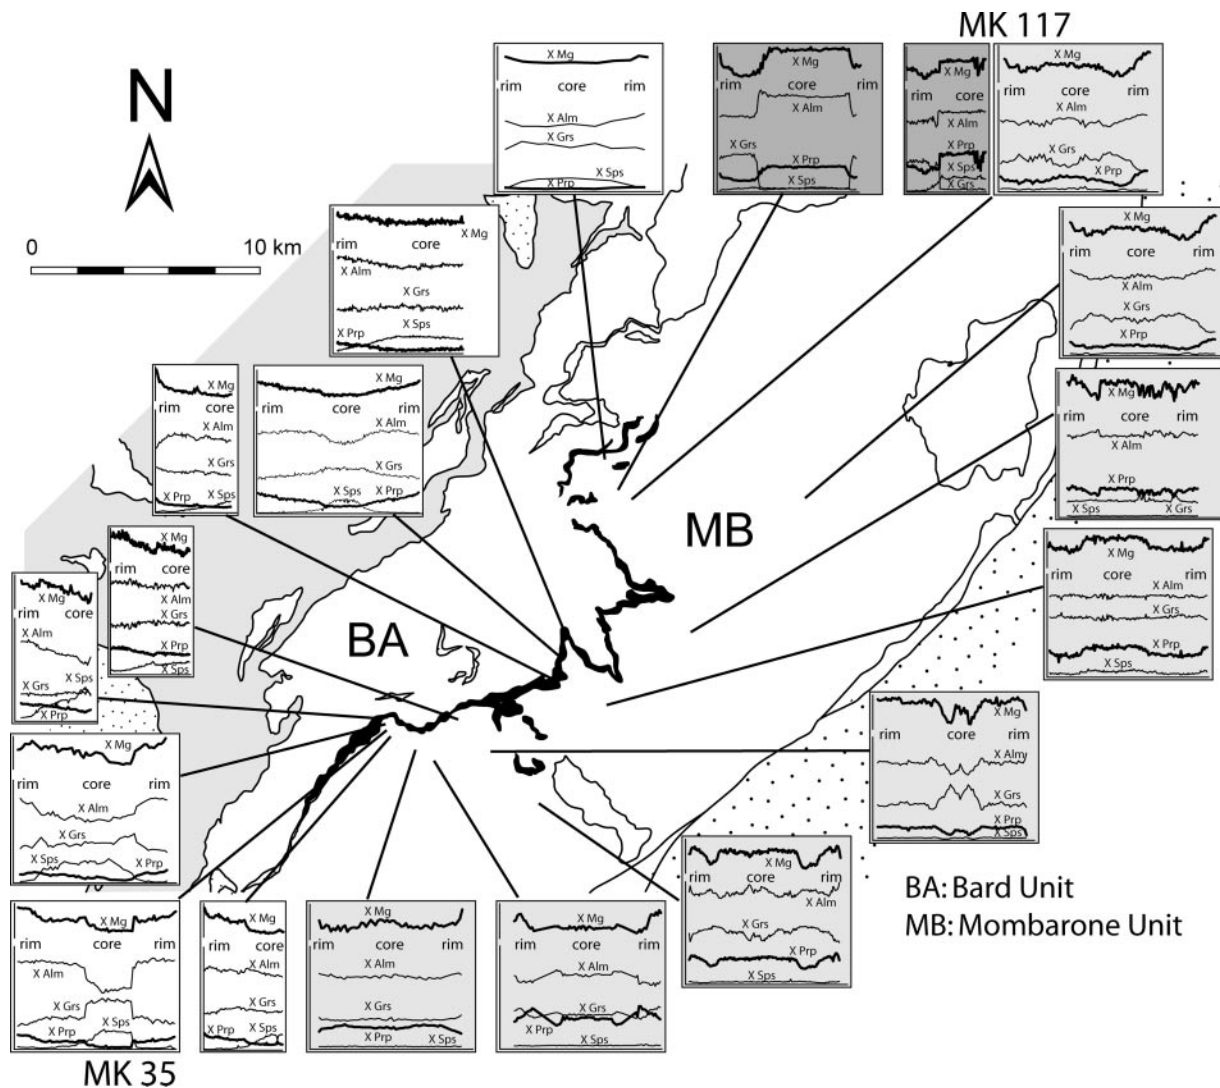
MK 117

N

0 10 km

X Mg
rim core rim
X Alm
X Grs
X Sps
X Prp

X Mg
rim core rim
X Alm
X Grs
X Prp
X Sps

X Mg
rim core
X Alm
X Prp
X Sps
X Grs

X Mg
rim core rim
X Alm
X Grs
X Prp

rim core X Mg
X Alm
X Grs
X Sps
X Prp

X Mg
rim core rim
X Alm
X Grs
X Prp

X Mg
rim core rim
X Alm
X Prp
X Sps X Grs

X Mg
rim core
X Alm
X Grs
X Prp X Sps

X Mg
rim core rim
X Alm
X Grs
X Sps X Prp

MB

X Mg
rim core rim
X Alm
X Grs
X Prp
X Sps

X Mg
rim core
X Alm
X Grs
X Prp
X Sps

X Mg
rim core
X Alm
X Grs X Sps
X Prp

BA

X Mg
rim core rim
X Alm
X Grs
X Prp
X Sps

X Mg
rim core rim
X Alm
X Grs
X Sps X Prp

X Mg
rim core rim
X Alm
X Grs
X Prp
X Sps

BA: Bard Unit
MB: Mombarone Unit

X Mg
rim core rim
X Alm
X Grs
X Prp X Sps

X Mg
rim core
X Alm
X Grs
X Prp X Sps

X Mg
rim core rim
X Alm
X Grs
X Prp X Sps

X Mg
rim core rim
X Alm
X Grs
X Prp
X Sps

X Mg
rim core rim
X Alm
X Grs
X Prp
X Sps

MK 35